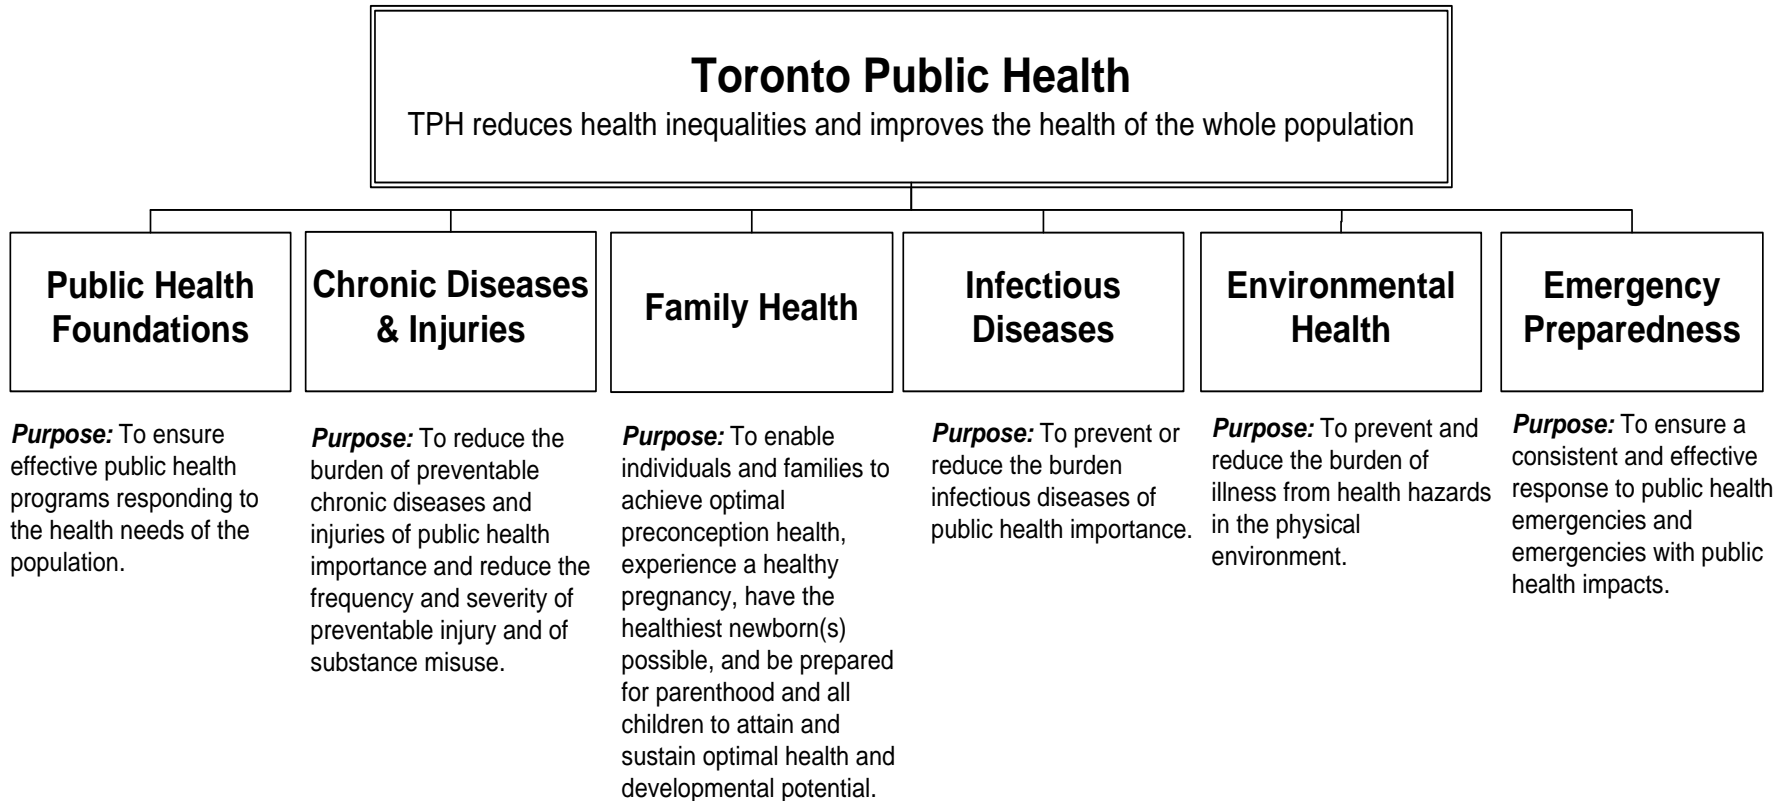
**Toronto Public Health**
TPH reduces health inequalities and improves the health of the whole population

**Public Health Foundations**

***Purpose:*** To ensure effective public health programs responding to the health needs of the population.

**Chronic Diseases & Injuries**

***Purpose:*** To reduce the burden of preventable chronic diseases and injuries of public health importance and reduce the frequency and severity of preventable injury and of substance misuse.

**Family Health**

***Purpose:*** To enable individuals and families to achieve optimal preconception health, experience a healthy pregnancy, have the healthiest newborn(s) possible, and be prepared for parenthood and all children to attain and sustain optimal health and developmental potential.

**Infectious Diseases**

***Purpose:*** To prevent or reduce the burden infectious diseases of public health importance.

**Environmental Health**

***Purpose:*** To prevent and reduce the burden of illness from health hazards in the physical environment.

**Emergency Preparedness**

***Purpose:*** To ensure a consistent and effective response to public health emergencies and emergencies with public health impacts.